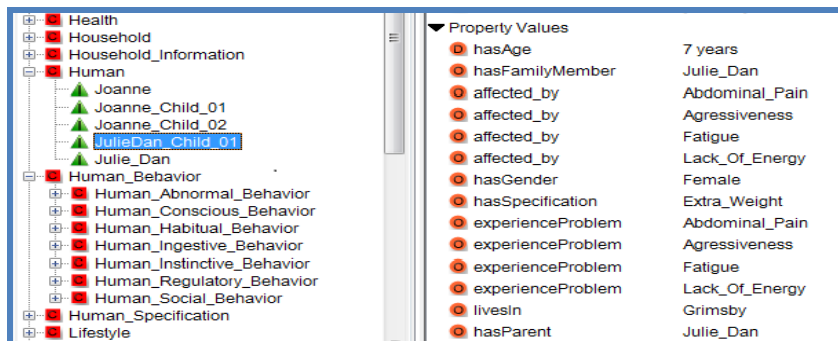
C Health
C Household
C Household_Information
C Human
Joanne
Joanne_Child_01
Joanne_Child_02
JulieDan_Child_01
Julie_Dan
C Human_Behavior
C Human_Abnormal_Behavior
C Human_Conscious_Behavior
C Human_Habitual_Behavior
C Human_Ingestive_Behavior
C Human_Instinctive_Behavior
C Human_Regulatory_Behavior
C Human_Social_Behavior
C Human_Specification
C Lifestyle

Property Values

| | |
|---|---|
| D hasAge | 7 years |
| O hasFamilyMember | Julie_Dan |
| O affected_by | Abdominal_Pain |
| O affected_by | Agressiveness |
| O affected_by | Fatigue |
| O affected_by | Lack_Of_Energy |
| O hasGender | Female |
| O hasSpecification | Extra_Weight |
| O experienceProblem | Abdominal_Pain |
| O experienceProblem | Agressiveness |
| O experienceProblem | Fatigue |
| O experienceProblem | Lack_Of_Energy |
| O livesIn | Grimsby |
| O hasParent | Julie_Dan |